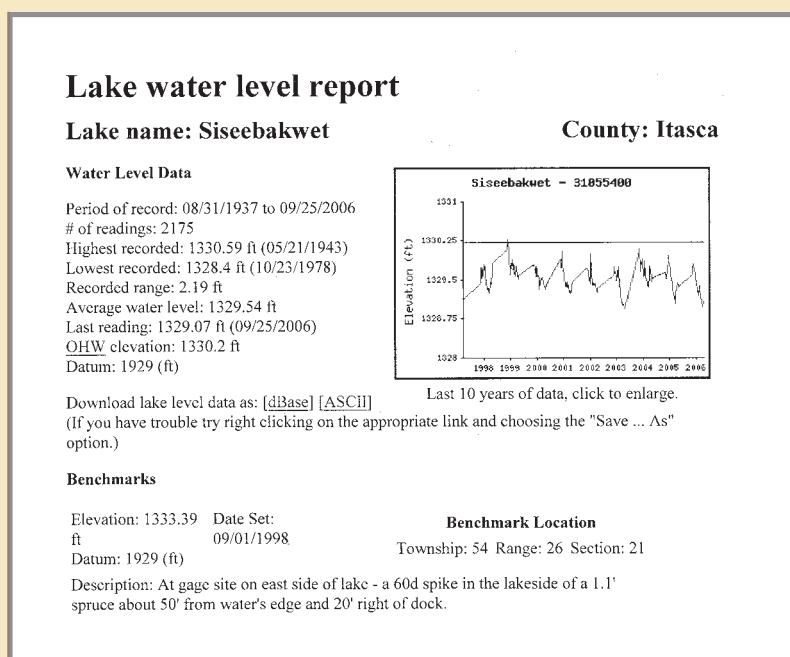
# Lake water level report

Lake name: Siseebakwet

County: Itasca

Water Level Data

Period of record: 08/31/1937 to 09/25/2006
# of readings: 2175
Highest recorded: 1330.59 ft (05/21/1943)
Lowest recorded: 1328.4 ft (10/23/1978)
Recorded range: 2.19 ft
Average water level: 1329.54 ft
Last reading: 1329.07 ft (09/25/2006)
OHW elevation: 1330.2 ft
Datum: 1929 (ft)

Siseebakwet - 31055400

1331

1330.25

1329.5

1328.75

1328

Elevation (ft)

1998 1999 2000 2001 2002 2003 2004 2005 2006

Last 10 years of data, click to enlarge.

Download lake level data as: [dBase] [ASCII]
(If you have trouble try right clicking on the appropriate link and choosing the "Save ... As" option.)

Benchmarks

Elevation: 1333.39 ft
Datum: 1929 (ft)

Date Set: 09/01/1998

Benchmark Location

Township: 54 Range: 26 Section: 21

Description: At gage site on east side of lake - a 60d spike in the lakeside of a 1.1' spruce about 50' from water's edge and 20' right of dock.